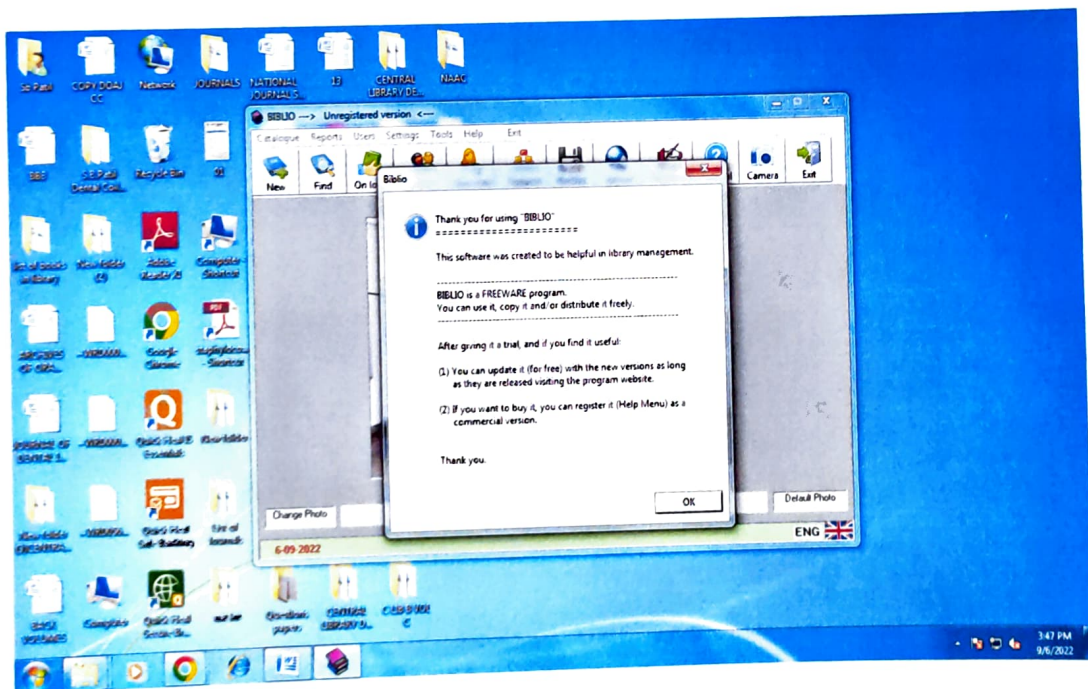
S.B. Patil
COPY DOAJ CC
Network
JOURNALS
NATIONAL JOURNALS...
13
CENTRAL LIBRARY DE...
NAAC
BBB
S.B.Patil Dental Coll...
Recycle Bin
01
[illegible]
New folder (4)
Adobe Reader XI
Computer - Shortcut
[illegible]
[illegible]
Google Chrome
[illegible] - Shortcut
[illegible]
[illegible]
Quick Heal IS Essentials
New folder
New folder
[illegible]
Quick Heal Self-Backup
List of Journals
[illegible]
Computer
Quick Heal Secure Br...
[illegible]
Question papers
CENTRAL LIBRARY D...
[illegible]

BIBLIO ---> Unregistered version <---
Catalogue Reports Users Settings Tools Help Exit
New Find On lo
Camera Exit
Change Photo
Default Photo
6-09-2022
ENG

Biblio
Thank you for using "BIBLIO"
========================
This software was created to be helpful in library management.
BIBLIO is a FREEWARE program.
You can use it, copy it and/or distribute it freely.
After giving it a trial, and if you find it useful:
(1) You can update it (for free) with the new versions as long as they are released visiting the program website.
(2) If you want to buy it, you can register it (Help Menu) as a commercial version.
Thank you.
OK

3:47 PM
9/6/2022